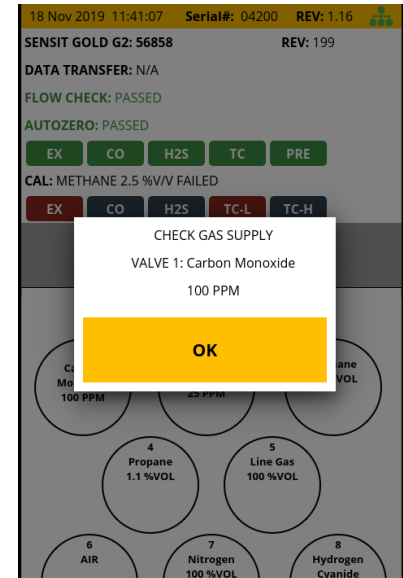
18 Nov 2019 11:41:07 Serial#: 04200 REV: 1.16

SENSIT GOLD G2: 56858 REV: 199

DATA TRANSFER: N/A

FLOW CHECK: PASSED

AUTOZERO: PASSED

EX CO H2S TC PRE

CAL: METHANE 2.5 %V/V FAILED

EX CO H2S TC-L TC-H

CHECK GAS SUPPLY

VALVE 1: Carbon Monoxide

100 PPM

OK

Ca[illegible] Mo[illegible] 100 PPM

25 PPM

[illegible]ane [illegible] VOL

4 Propane 1.1 %VOL

5 Line Gas 100 %VOL

6 AIR

7 Nitrogen 100 %VOL

8 Hydrogen Cyanide